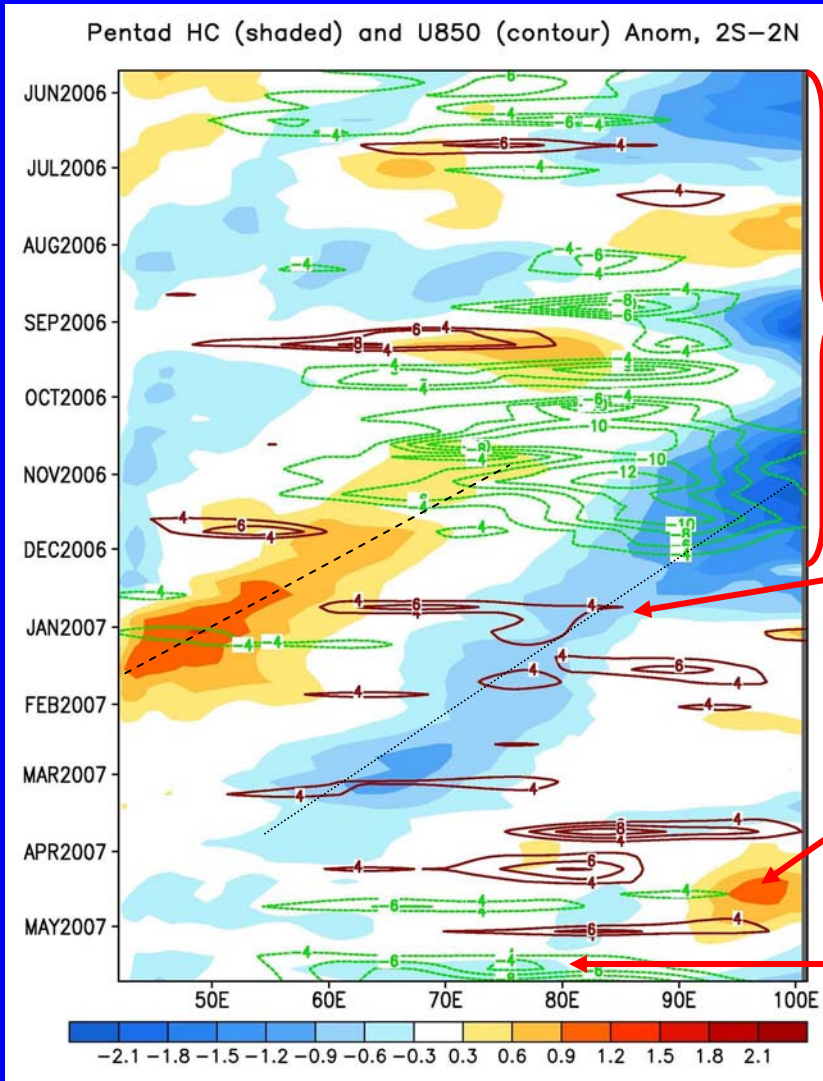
Pentad HC (shaded) and U850 (contour) Anom, 2S–2N

JUN2006
JUL2006
AUG2006
SEP2006
OCT2006
NOV2006
DEC2006
JAN2007
FEB2007
MAR2007
APR2007
MAY2007

50E 60E 70E 80E 90E 100E

-6 -4 -6 -4 6 4 -4 4 -4 -6 -4 -4 -8 -6 -4 6 4 -8 4 -4 -4 -4 -6 -4 -10 -8 -4 -10 -12 -4 -4 4 6 4 -4 -10 -8 -6 4 -4 -4 4 6 4 4 6 4 4 4 4 -4 4 8 4 6 4 4 4 -6 -4 -4 6 4 -4 -6 -4 -4

−2.1 −1.8 −1.5 −1.2 −0.9 −0.6 −0.3 0.3 0.6 0.9 1.2 1.5 1.8 2.1